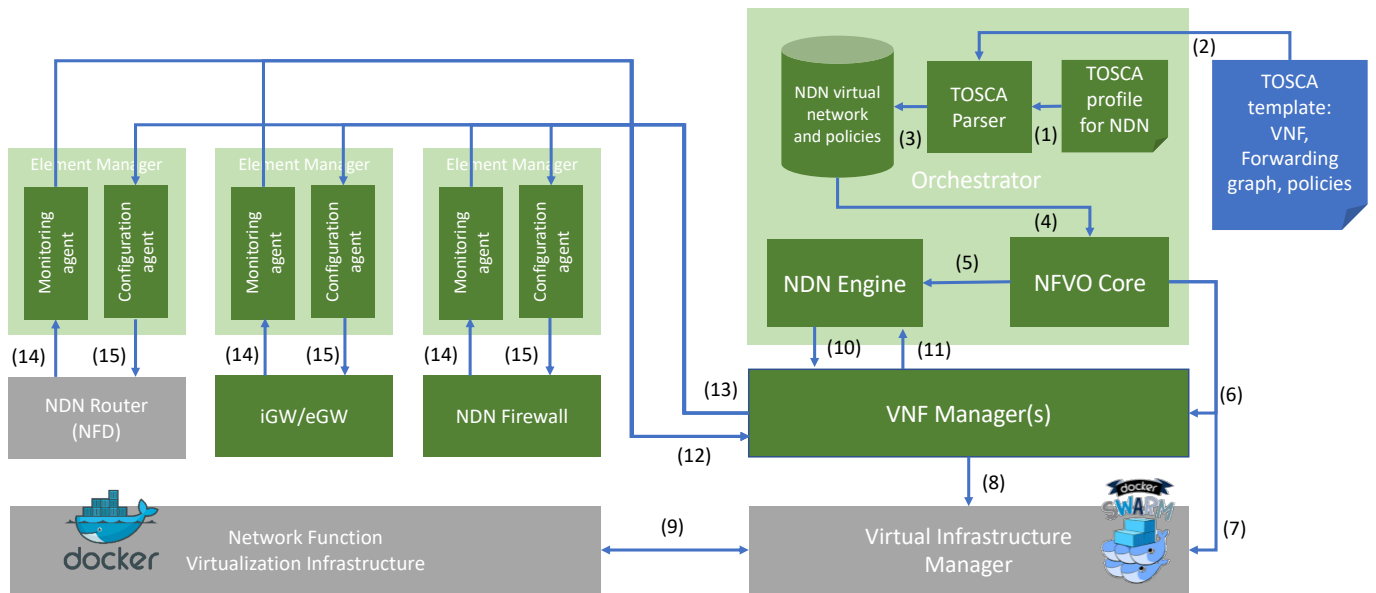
(2)

TOSCA template: VNF, Forwarding graph, policies

NDN virtual network and policies

TOSCA Parser

TOSCA profile for NDN

(3)

(1)

Orchestrator

(4)

NDN Engine

(5)

NFVO Core

Element Manager

Monitoring agent

Configuration agent

Element Manager

Monitoring agent

Configuration agent

Element Manager

Monitoring agent

Configuration agent

(14)

(15)

(14)

(15)

(14)

(15)

NDN Router (NFD)

iGW/eGW

NDN Firewall

(10)

(11)

(13)

VNF Manager(s)

(6)

(12)

(8)

docker SWARM

(7)

docker

Network Function Virtualization Infrastructure

(9)

Virtual Infrastructure Manager